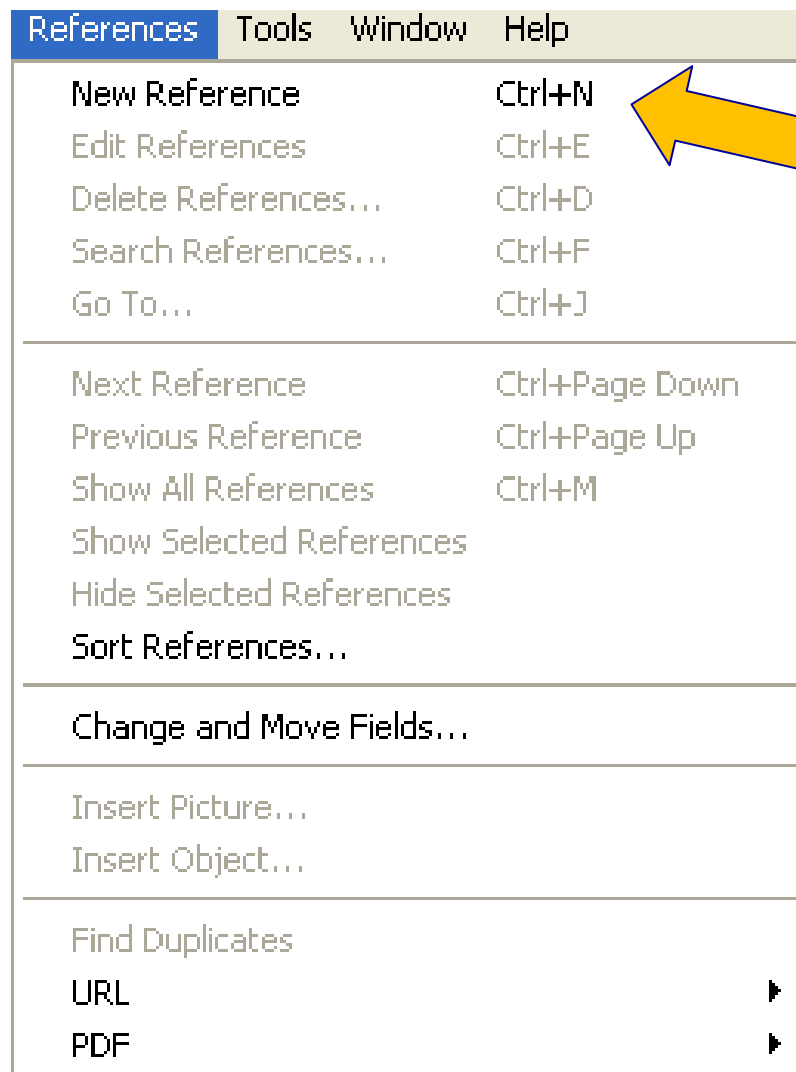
References Tools Window Help

New Reference Ctrl+N
Edit References Ctrl+E
Delete References... Ctrl+D
Search References... Ctrl+F
Go To... Ctrl+J

Next Reference Ctrl+Page Down
Previous Reference Ctrl+Page Up
Show All References Ctrl+M
Show Selected References
Hide Selected References
Sort References...

Change and Move Fields...

Insert Picture...
Insert Object...

Find Duplicates
URL
PDF